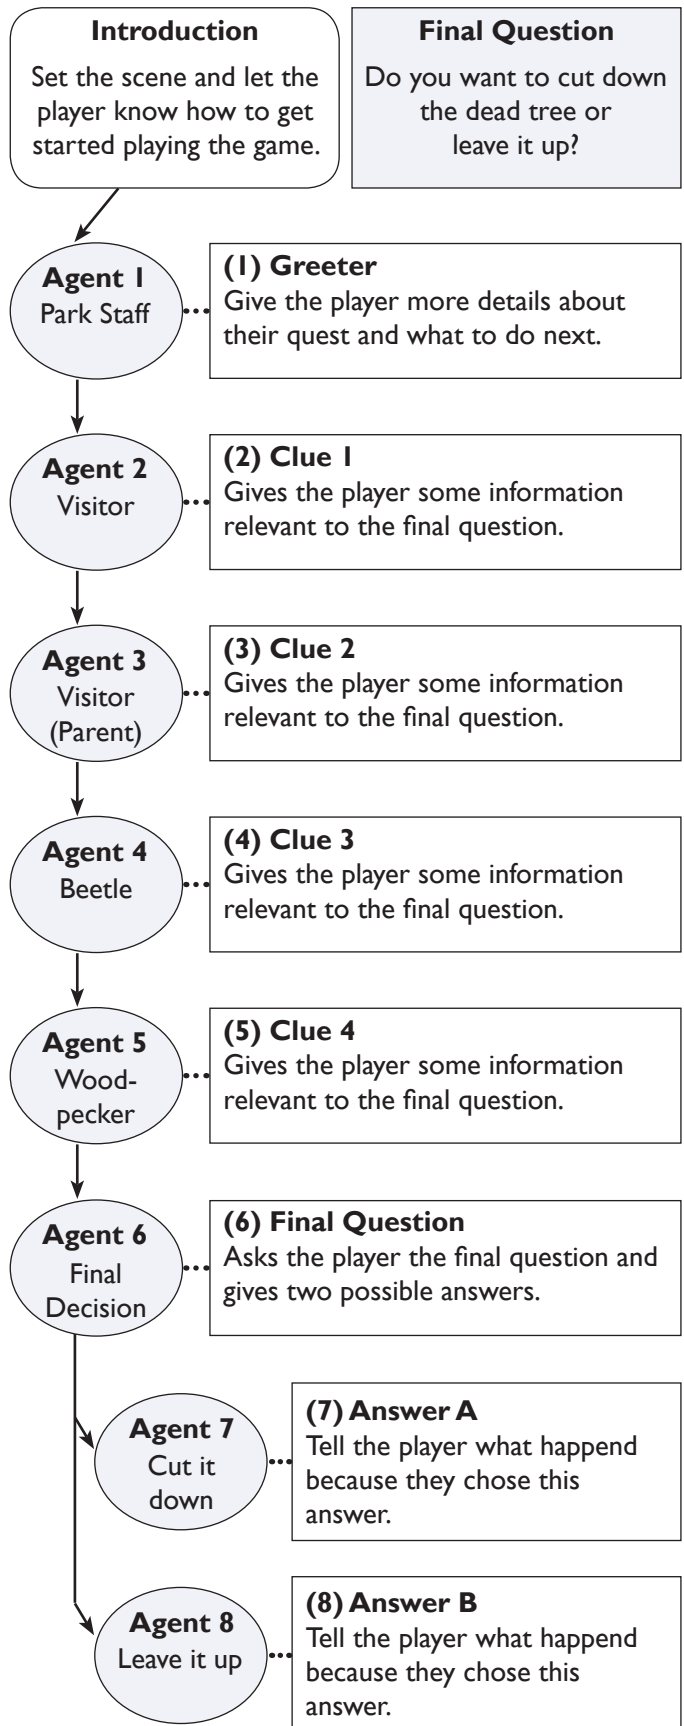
**Introduction**
Set the scene and let the player know how to get started playing the game.

**Final Question**
Do you want to cut down the dead tree or leave it up?

**Agent 1**
Park Staff

**(1) Greeter**
Give the player more details about their quest and what to do next.

**Agent 2**
Visitor

**(2) Clue 1**
Gives the player some information relevant to the final question.

**Agent 3**
Visitor (Parent)

**(3) Clue 2**
Gives the player some information relevant to the final question.

**Agent 4**
Beetle

**(4) Clue 3**
Gives the player some information relevant to the final question.

**Agent 5**
Woodpecker

**(5) Clue 4**
Gives the player some information relevant to the final question.

**Agent 6**
Final Decision

**(6) Final Question**
Asks the player the final question and gives two possible answers.

**Agent 7**
Cut it down

**(7) Answer A**
Tell the player what happend because they chose this answer.

**Agent 8**
Leave it up

**(8) Answer B**
Tell the player what happend because they chose this answer.